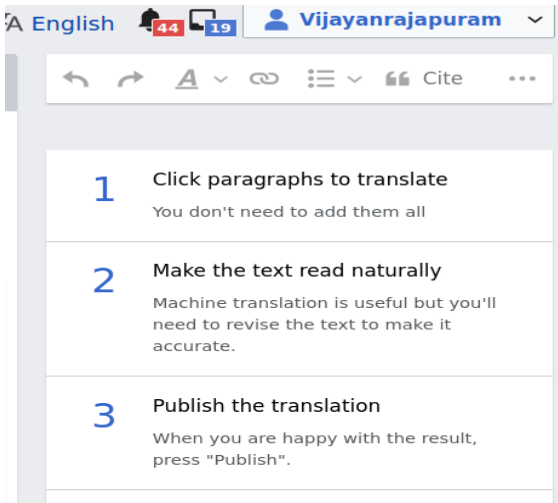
English 44 19 Vijayanrajapuram

Cite

1 Click paragraphs to translate
You don't need to add them all

2 Make the text read naturally
Machine translation is useful but you'll need to revise the text to make it accurate.

3 Publish the translation
When you are happy with the result, press "Publish".